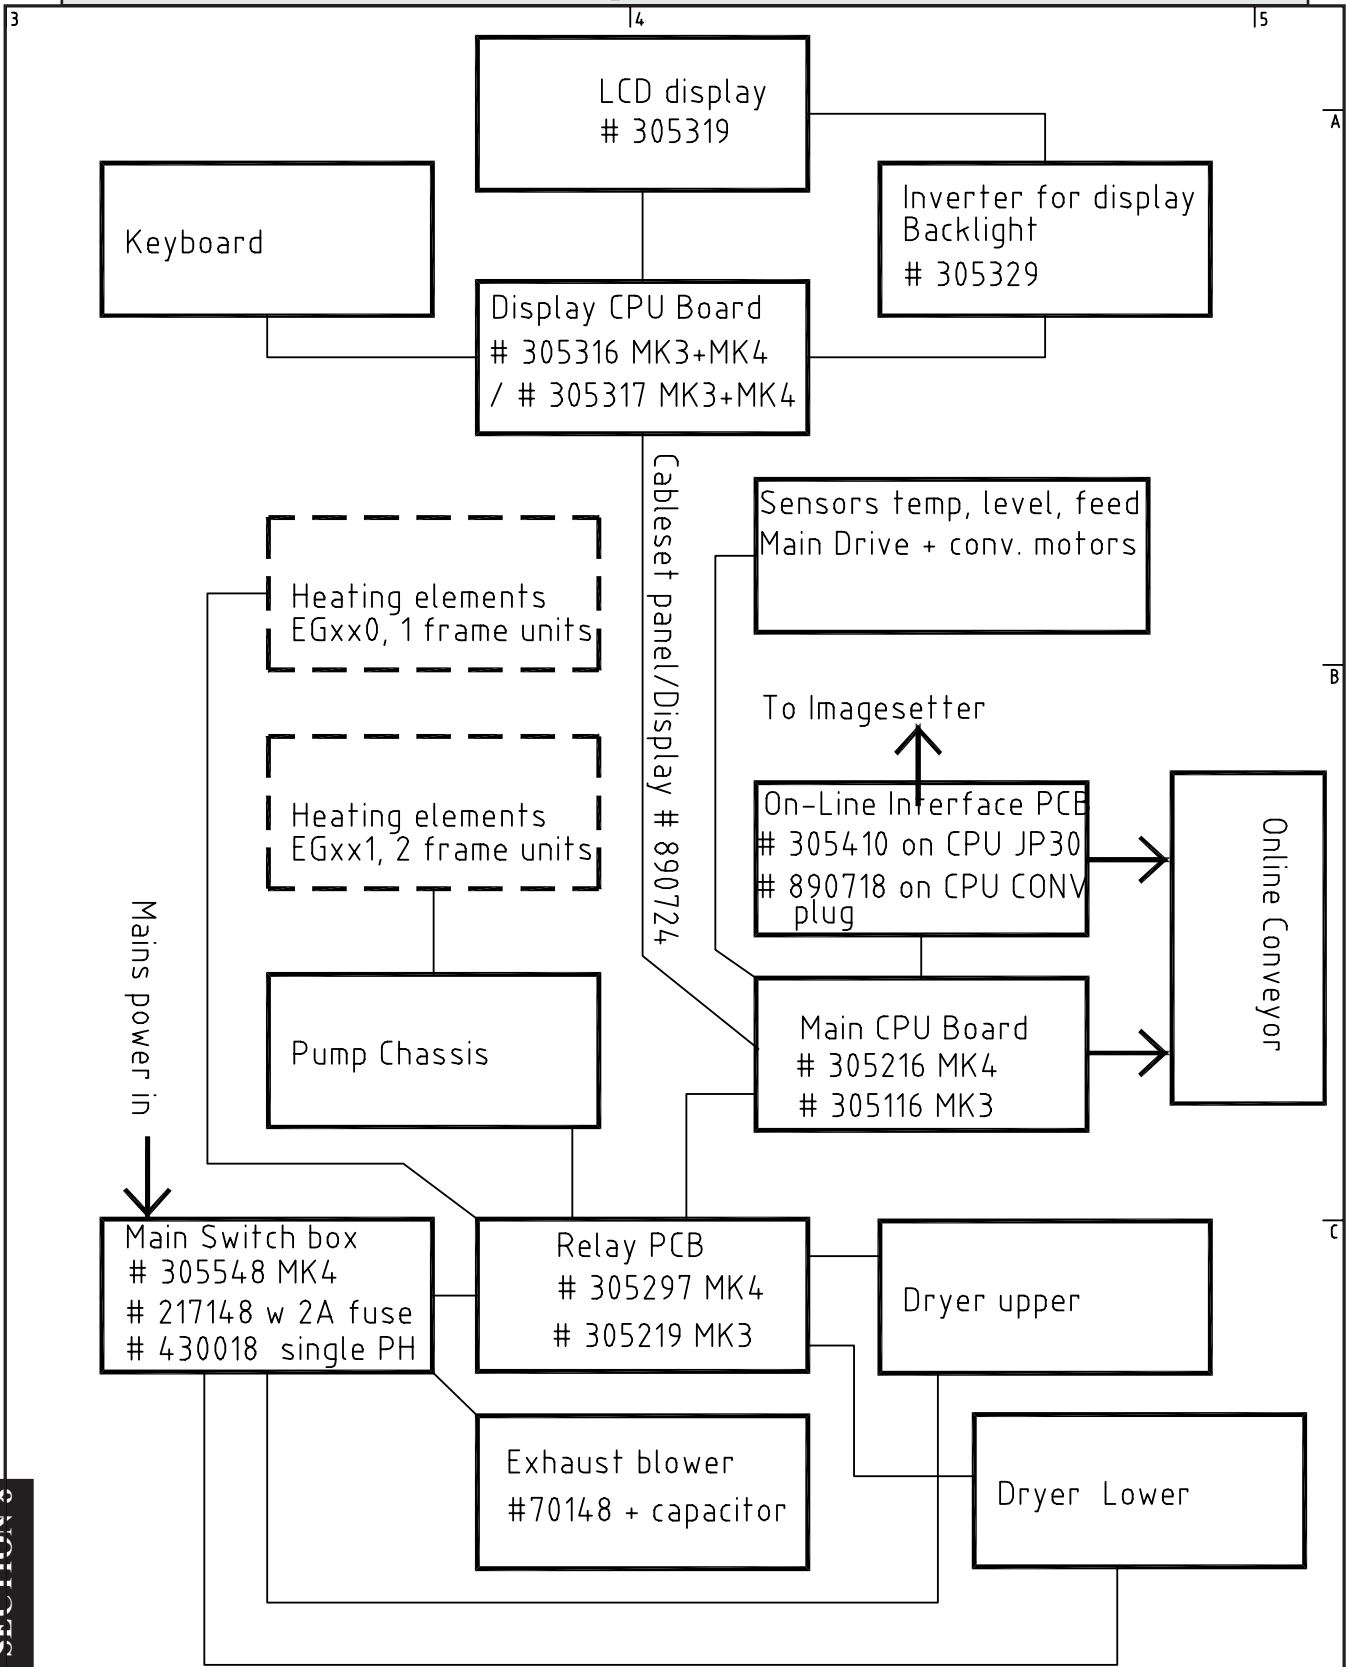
3
4
5
A
B
C

LCD display
# 305319

Keyboard

Inverter for display Backlight
# 305329

Display CPU Board
# 305316 MK3+MK4
/ # 305317 MK3+MK4

Cableset panel/Display # 890724

Sensors temp, level, feed
Main Drive + conv. motors

Heating elements
EGxx0, 1 frame units

To Imagesetter

Heating elements
EGxx1, 2 frame units

On-Line Interface PCB
# 305410 on CPU JP30
# 890718 on CPU CONV plug

Online Conveyor

Mains power in

Pump Chassis

Main CPU Board
# 305216 MK4
# 305116 MK3

Main Switch box
# 305548 MK4
# 217148 w 2A fuse
# 430018 single PH

Relay PCB
# 305297 MK4
# 305219 MK3

Dryer upper

Exhaust blower
#70148 + capacitor

Dryer Lower